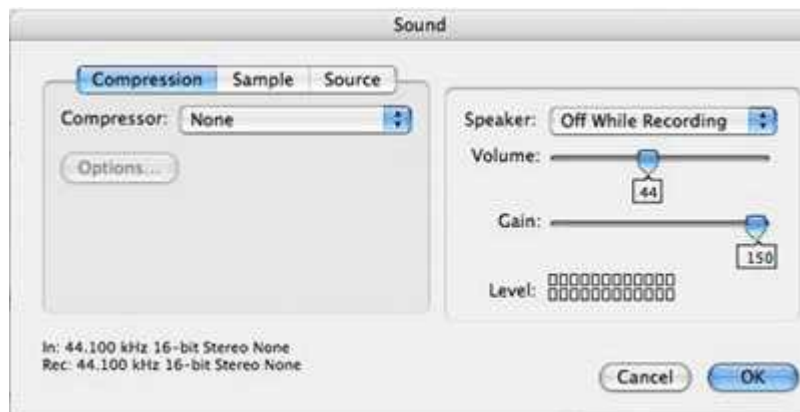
Sound

Compression Sample Source

Compressor: None

Options...

Speaker: Off While Recording

Volume:

44

Gain:

150

Level:

In: 44.100 kHz 16-bit Stereo None
Rec: 44.100 kHz 16-bit Stereo None

Cancel OK